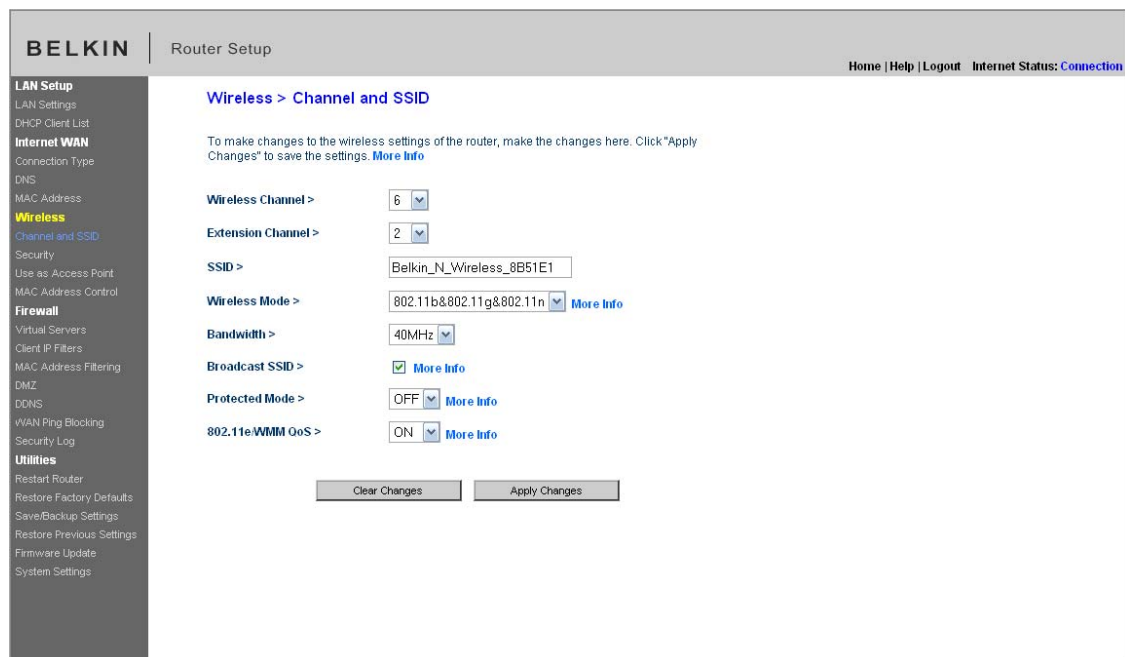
BELKIN | Router Setup

Home | Help | Logout Internet Status: Connection

LAN Setup
LAN Settings
DHCP Client List
Internet WAN
Connection Type
DNS
MAC Address
Wireless
Channel and SSID
Security
Use as Access Point
MAC Address Control
Firewall
Virtual Servers
Client IP Filters
MAC Address Filtering
DMZ
DDNS
WAN Ping Blocking
Security Log
Utilities
Restart Router
Restore Factory Defaults
Save/Backup Settings
Restore Previous Settings
Firmware Update
System Settings

Wireless > Channel and SSID

To make changes to the wireless settings of the router, make the changes here. Click "Apply Changes" to save the settings. More Info

Wireless Channel > 6

Extension Channel > 2

SSID > Belkin_N_Wireless_8B51E1

Wireless Mode > 802.11b&802.11g&802.11n More Info

Bandwidth > 40MHz

Broadcast SSID > More Info

Protected Mode > OFF More Info

802.11e/WMM QoS > ON More Info

Clear Changes Apply Changes